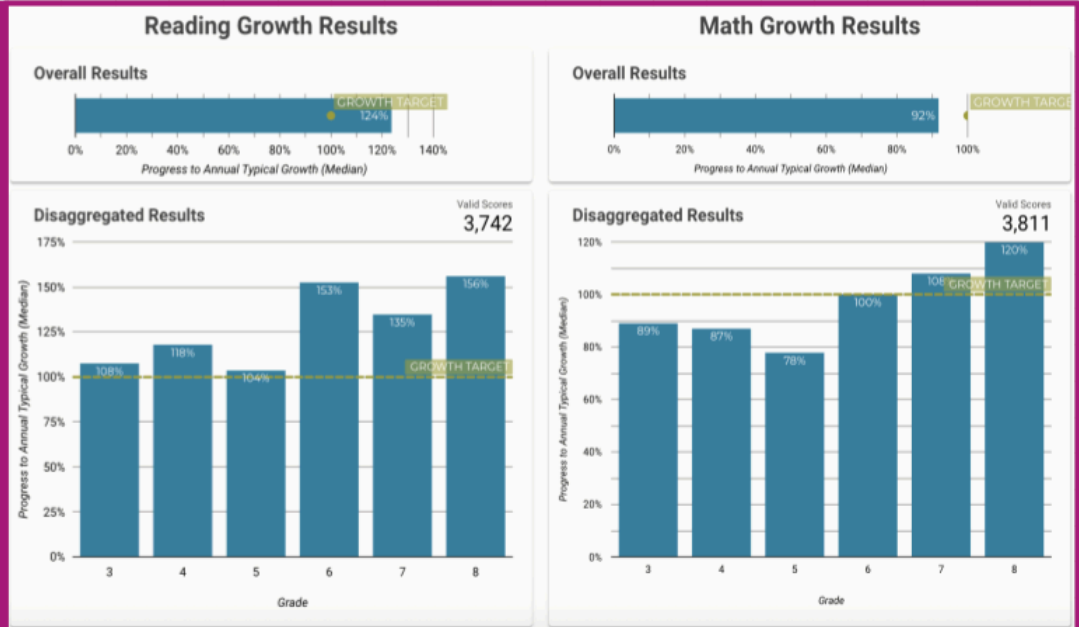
Reading Growth Results

Overall Results

GROWTH TARGET
124%
0% 20% 40% 60% 80% 100% 120% 140%
Progress to Annual Typical Growth (Median)

Disaggregated Results

Valid Scores
3,742

175%
150%
125%
100%
75%
50%
25%
0%

Progress to Annual Typical Growth (Median)

108% 118% 104% 153% 135% 156%
GROWTH TARGET

3 4 5 6 7 8
Grade

Math Growth Results

Overall Results

92%
GROWTH TARGE
0% 20% 40% 60% 80% 100%
Progress to Annual Typical Growth (Median)

Disaggregated Results

Valid Scores
3,811

120%
100%
80%
60%
40%
20%
0%

Progress to Annual Typical Growth (Median)

89% 87% 78% 100% 108 120%
GROWTH TARGET

3 4 5 6 7 8
Grade